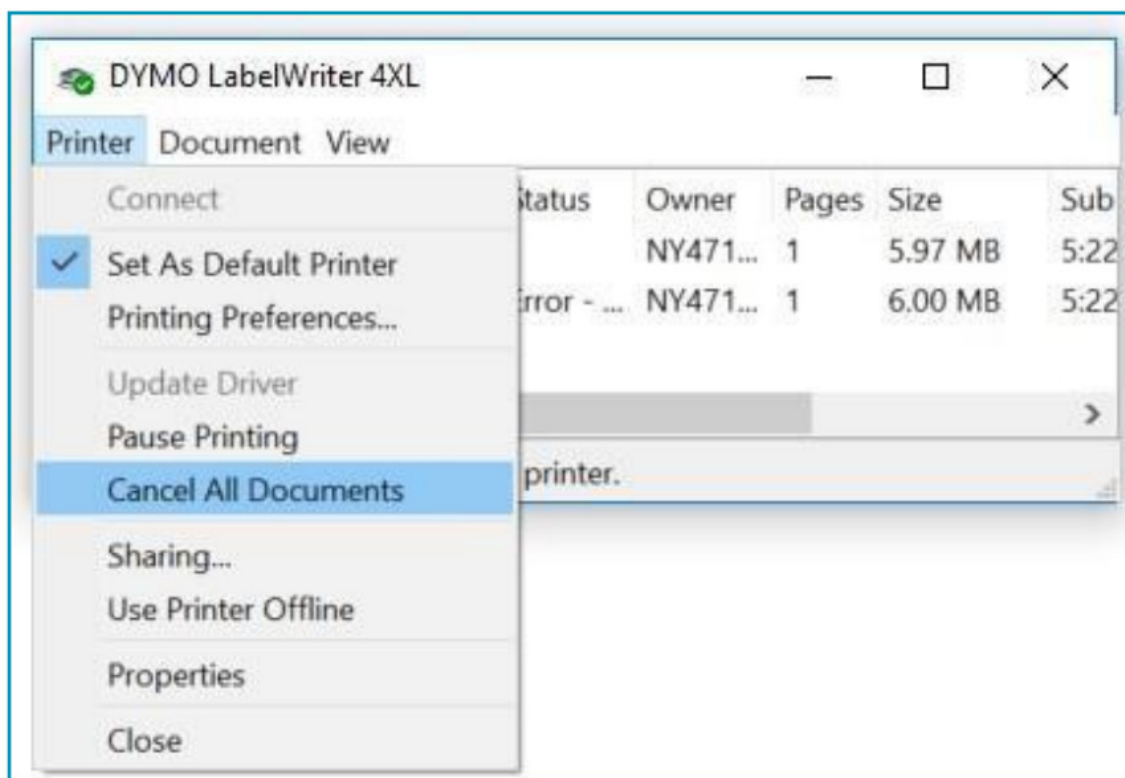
DYMO LabelWriter 4XL

Printer Document View

Connect
Set As Default Printer
Printing Preferences...
Update Driver
Pause Printing
Cancel All Documents
Sharing...
Use Printer Offline
Properties
Close

| tatus | Owner | Pages | Size | Sub |
|---|---|---|---|---|
| | NY471... | 1 | 5.97 MB | 5:22 |
| rror - ... | NY471... | 1 | 6.00 MB | 5:22 |

printer.